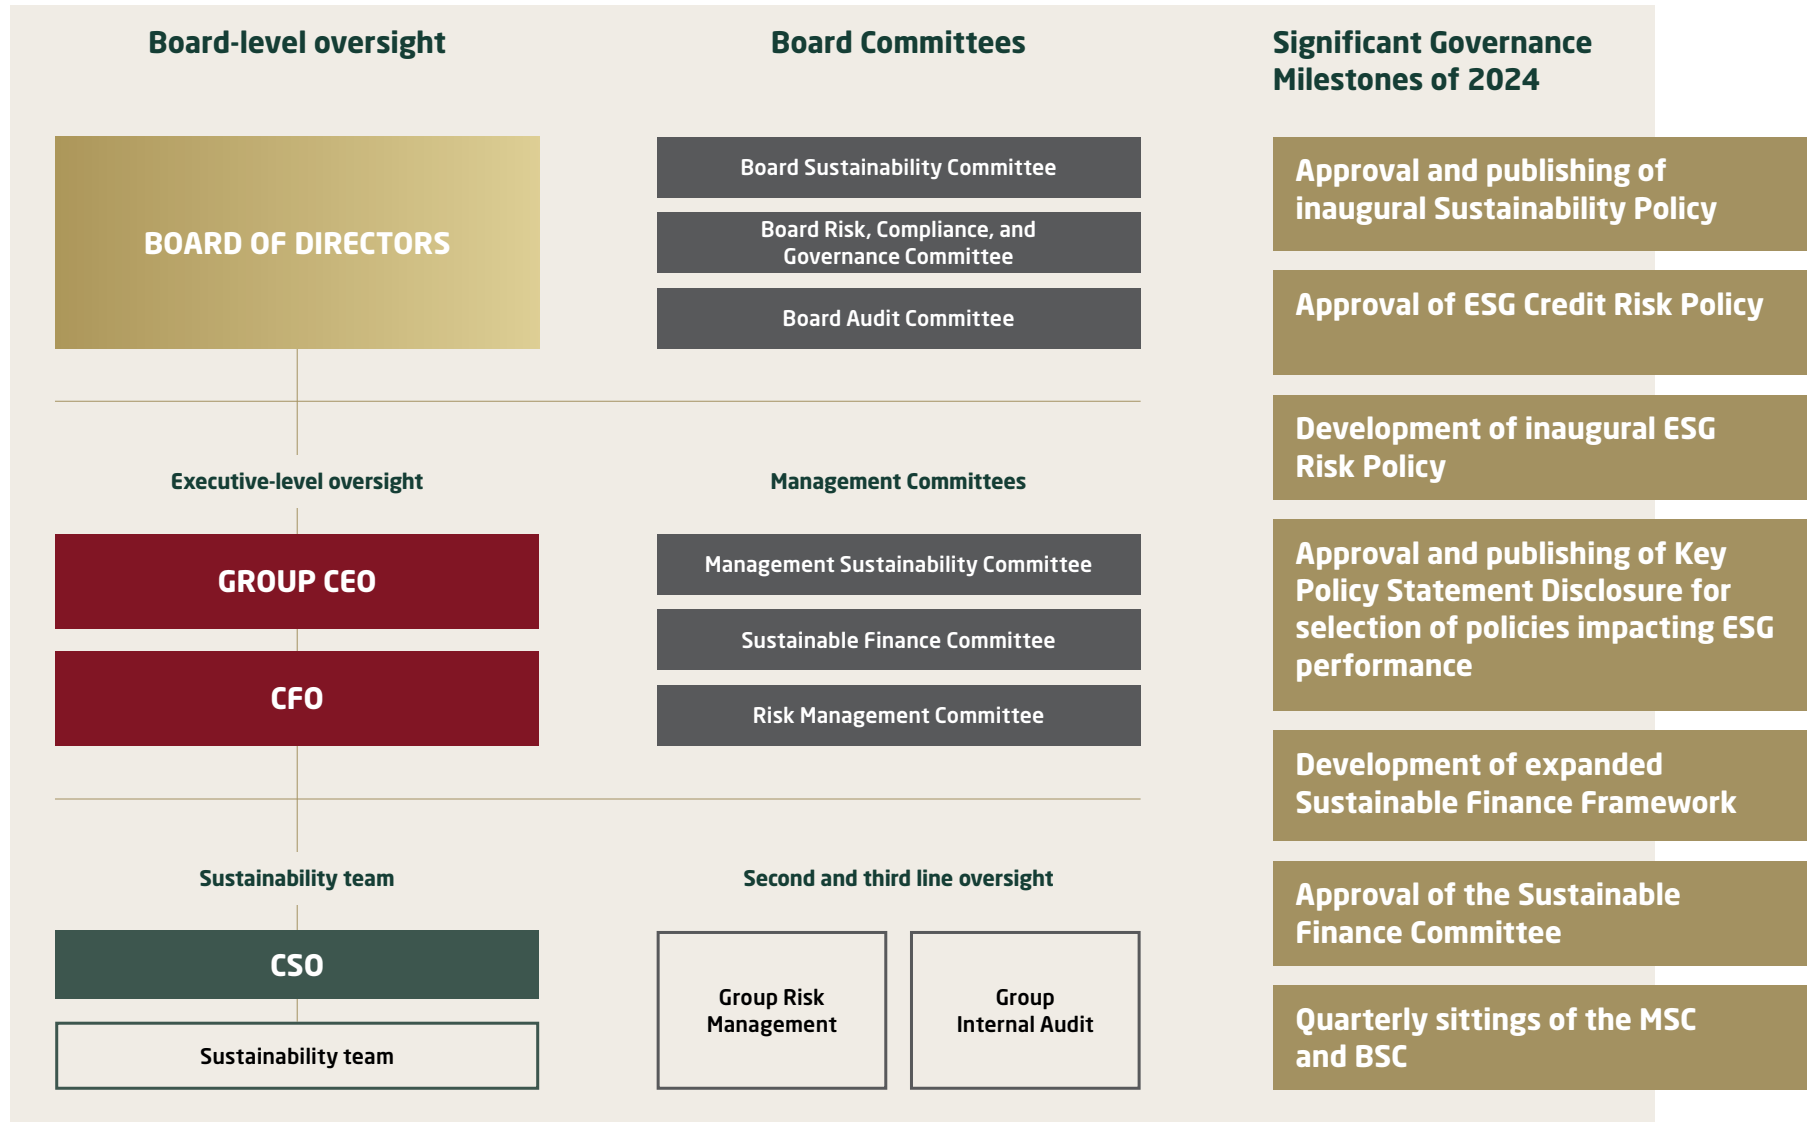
Board-level oversight

Board Committees

Significant Governance Milestones of 2024

BOARD OF DIRECTORS

Board Sustainability Committee

Board Risk, Compliance, and Governance Committee

Board Audit Committee

Approval and publishing of inaugural Sustainability Policy

Approval of ESG Credit Risk Policy

Development of inaugural ESG Risk Policy

Executive-level oversight

Management Committees

GROUP CEO

CFO

Management Sustainability Committee

Sustainable Finance Committee

Risk Management Committee

Approval and publishing of Key Policy Statement Disclosure for selection of policies impacting ESG performance

Development of expanded Sustainable Finance Framework

Sustainability team

Second and third line oversight

CSO

Sustainability team

Group Risk Management

Group Internal Audit

Approval of the Sustainable Finance Committee

Quarterly sittings of the MSC and BSC